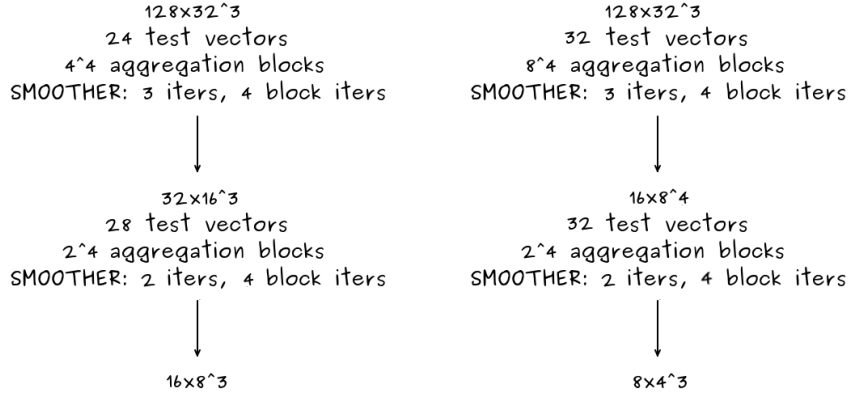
128x32^3
24 test vectors
4^4 aggregation blocks
SMOOTHER: 3 iters, 4 block iters

32x16^3
28 test vectors
2^4 aggregation blocks
SMOOTHER: 2 iters, 4 block iters

16x8^3

128x32^3
32 test vectors
8^4 aggregation blocks
SMOOTHER: 3 iters, 4 block iters

16x8^4
32 test vectors
2^4 aggregation blocks
SMOOTHER: 2 iters, 4 block iters

8x4^3